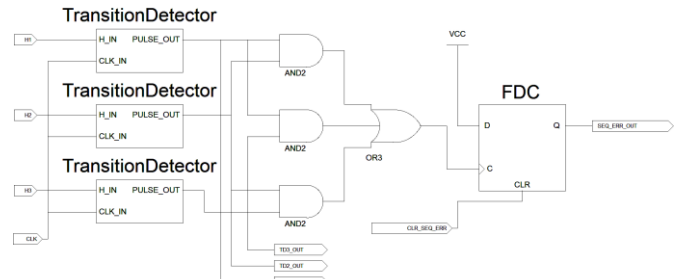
TransitionDetector

H1

H_IN PULSE_OUT

CLK_IN

AND2

VCC

TransitionDetector

H2

H_IN PULSE_OUT

CLK_IN

FDC

D Q

SEQ_ERR_OUT

AND2

OR3

C

TransitionDetector

H3

H_IN PULSE_OUT

CLK_IN

CLR

CLR_SEQ_ERR

AND2

CLK

TD3_OUT

TD2_OUT